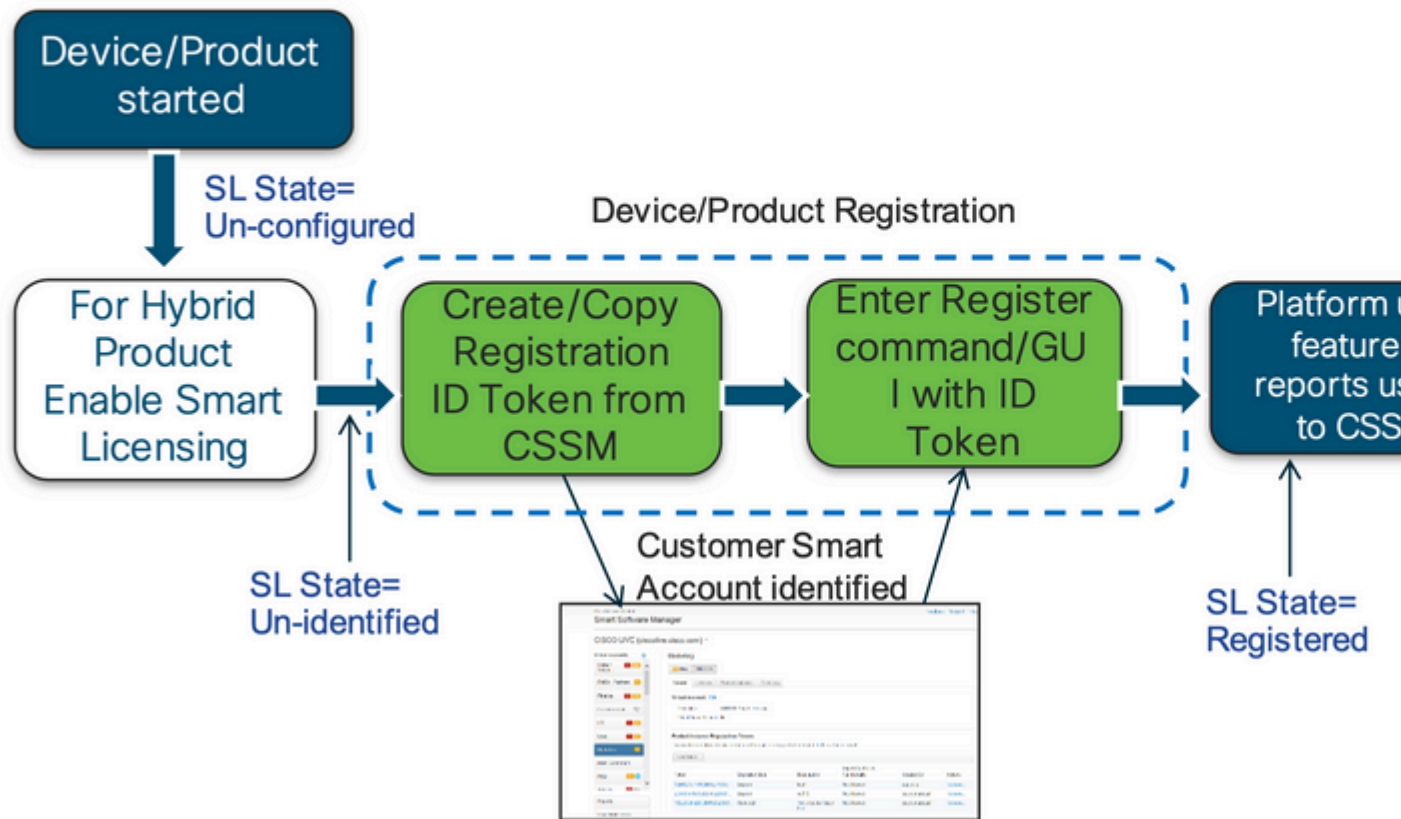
Device/Product started

SL State= Un-configured

Device/Product Registration

For Hybrid Product Enable Smart Licensing

Create/Copy Registration ID Token from CSSM

Enter Register command/GU I with ID Token

Platform u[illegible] feature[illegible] reports us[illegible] to CSS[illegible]

SL State= Un-identified

Customer Smart Account identified

Smart Software Manager

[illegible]

SL State= Registered